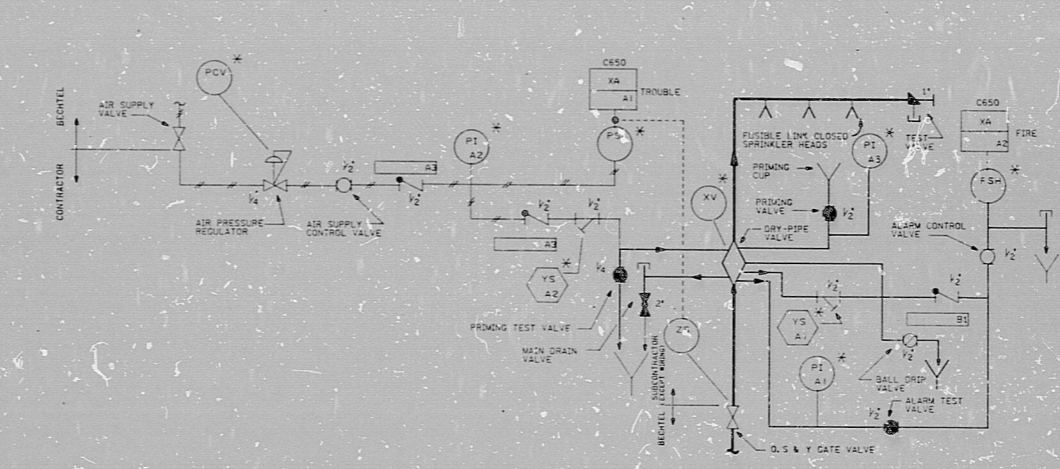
BECHTEL
CONTRACTOR
AIR SUPPLY VALVE
PCV
*
$\frac{1}{4}$
AIR PRESSURE REGULATOR
$\frac{1}{2}$"
AIR SUPPLY CONTROL VALVE
A3
$\frac{1}{2}$"
PI
A2
*
C650
XA
A1
TROUBLE
PS
*
$\frac{1}{2}$"
$\frac{1}{2}$"
A3
YS
A2
*
$\frac{1}{4}$
PRIMING TEST VALVE
MAIN DRAIN VALVE
2"
ZS
SUBCONTRACTOR (EXCEPT WIRING)
BECHTEL
XV
*
DRY-PIPE VALVE
O. S & Y GATE VALVE
FUSIBLE LINK CLOSED SPRINKLER HEADS
PRIMING CUP
PRIMING VALVE
$\frac{1}{2}$"
PI
A3
*
1"
TEST VALVE
C650
XA
A2
FIRE
FSH
*
ALARM CONTROL VALVE
$\frac{1}{2}$"
$\frac{1}{2}$"
YS
A1
*
B1
$\frac{1}{2}$"
BALL DRIP VALVE
PI
A1
*
$\frac{1}{2}$"
ALARM TEST VALVE